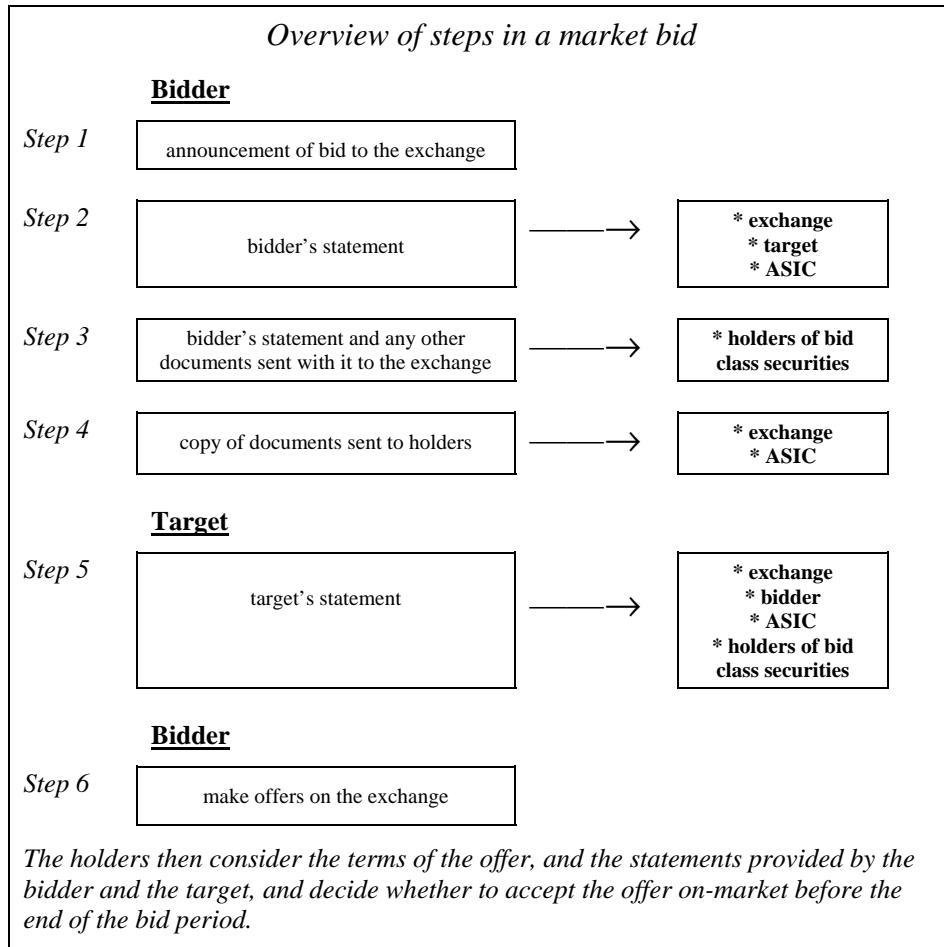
Overview of steps in a market bid

Bidder

Step 1

announcement of bid to the exchange

Step 2

bidder's statement

* exchange
* target
* ASIC

Step 3

bidder's statement and any other documents sent with it to the exchange

* holders of bid class securities

Step 4

copy of documents sent to holders

* exchange
* ASIC

Target

Step 5

target's statement

* exchange
* bidder
* ASIC
* holders of bid class securities

Bidder

Step 6

make offers on the exchange

The holders then consider the terms of the offer, and the statements provided by the bidder and the target, and decide whether to accept the offer on-market before the end of the bid period.